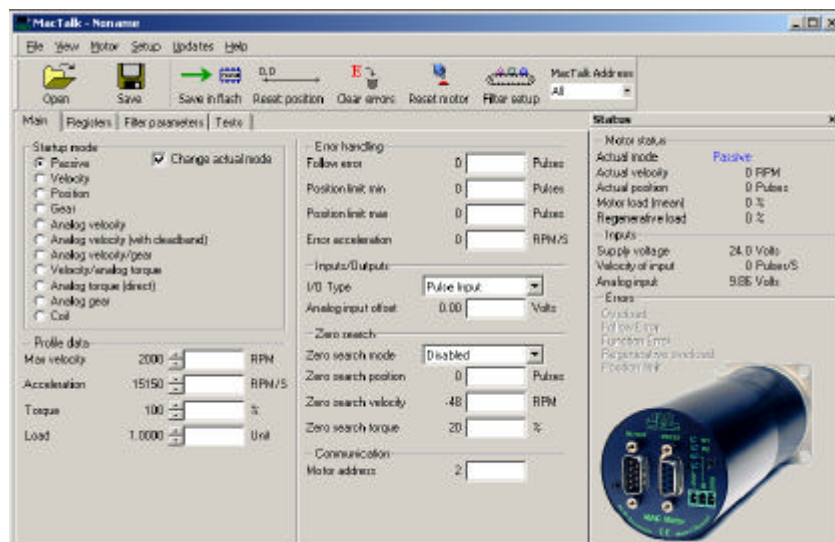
MacTalk - Noname

File View Motor Setup Updates Help

Open Save Save in flash Reset position Clear errors Reset motor Filter setup MacTalk Address All

Main Registers Filter parameters Tests

Startup mode
Passive
Velocity
Position
Gear
Analog velocity
Analog velocity (with deadband)
Analog velocity/gear
Velocity/analog torque
Analog torque (direct)
Analog gear
Coil

Change actual mode

Profile data
Max velocity 2000 RPM
Acceleration 15150 RPM/S
Torque 100 %
Load 1.0000 Unit

Error handling
Follow error 0 Pulses
Position limit min 0 Pulses
Position limit max 0 Pulses
Error acceleration 0 RPM/S

Inputs/Outputs
I/O Type Pulse Input
Analog input offset 0.00 Volts

Zero search
Zero search mode Disabled
Zero search position 0 Pulses
Zero search velocity -48 RPM
Zero search torque 20 %

Communication
Motor address 2

Status

Motor status
Actual mode Passive
Actual velocity 0 RPM
Actual position 0 Pulses
Motor load (mean) 0 %
Regenerative load 0 %

Inputs
Supply voltage 24.0 Volts
Velocity of input 0 Pulses/S
Analog input 9.86 Volts

Errors
Overload
Follow Error
Function Error
Regenerative overload
Position limit